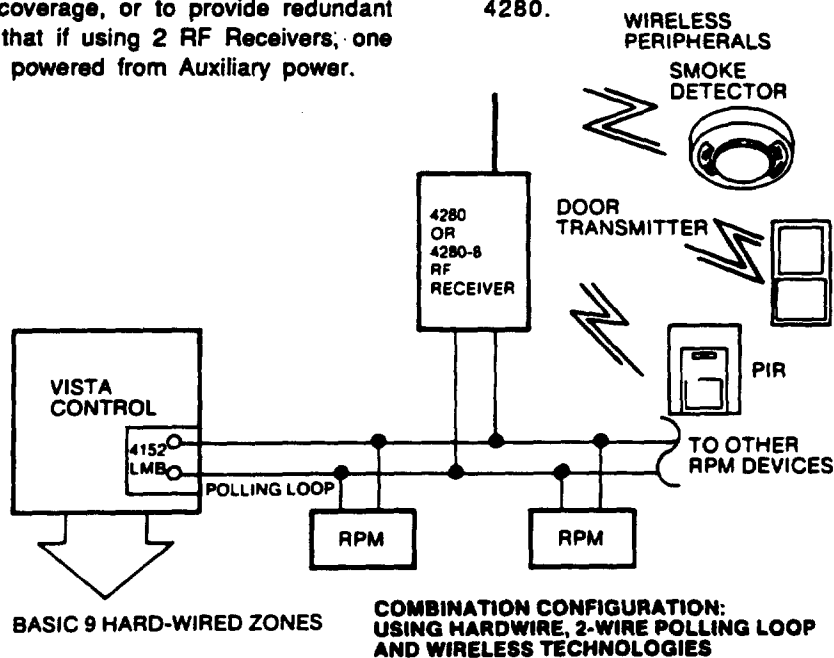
coverage, or to provide redundant that if using 2 RF Receivers, one powered from Auxiliary power.

4280.

WIRELESS PERIPHERALS

SMOKE DETECTOR

4280 OR 4280-8 RF RECEIVER

DOOR TRANSMITTER

PIR

VISTA CONTROL

4152 LMB

POLLING LOOP

TO OTHER RPM DEVICES

RPM

RPM

BASIC 9 HARD-WIRED ZONES

COMBINATION CONFIGURATION: USING HARDWIRE, 2-WIRE POLLING LOOP AND WIRELESS TECHNOLOGIES